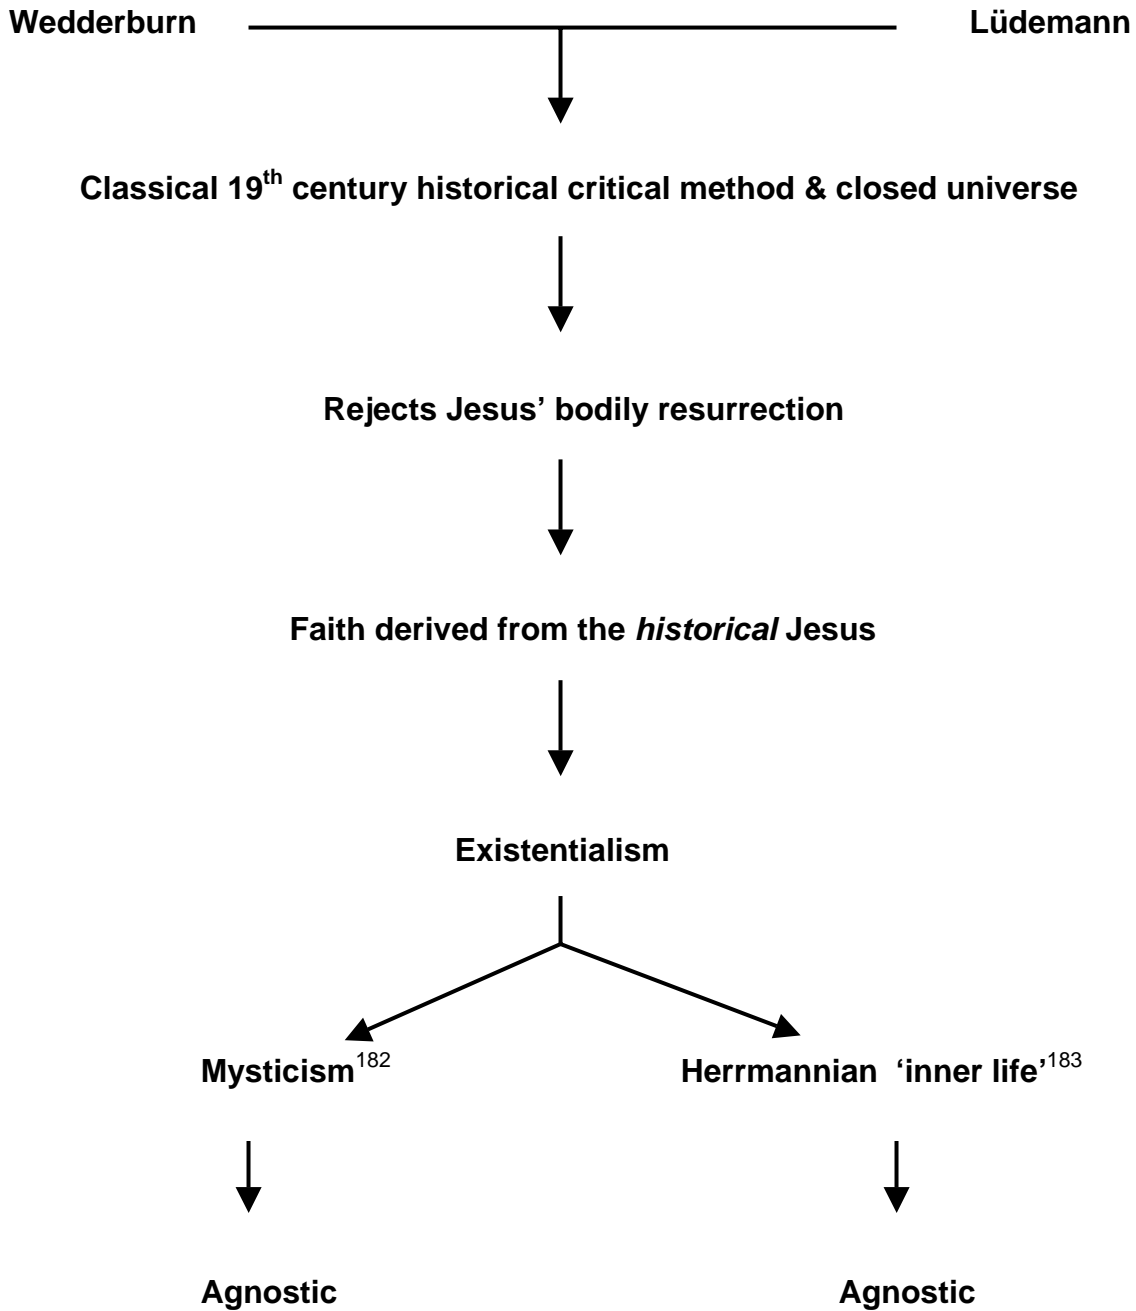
Wedderburn

Lüdemann

Classical 19$^{th}$ century historical critical method & closed universe

Rejects Jesus' bodily resurrection

Faith derived from the *historical* Jesus

Existentialism

Mysticism$^{182}$

Herrmannian 'inner life'$^{183}$

Agnostic

Agnostic